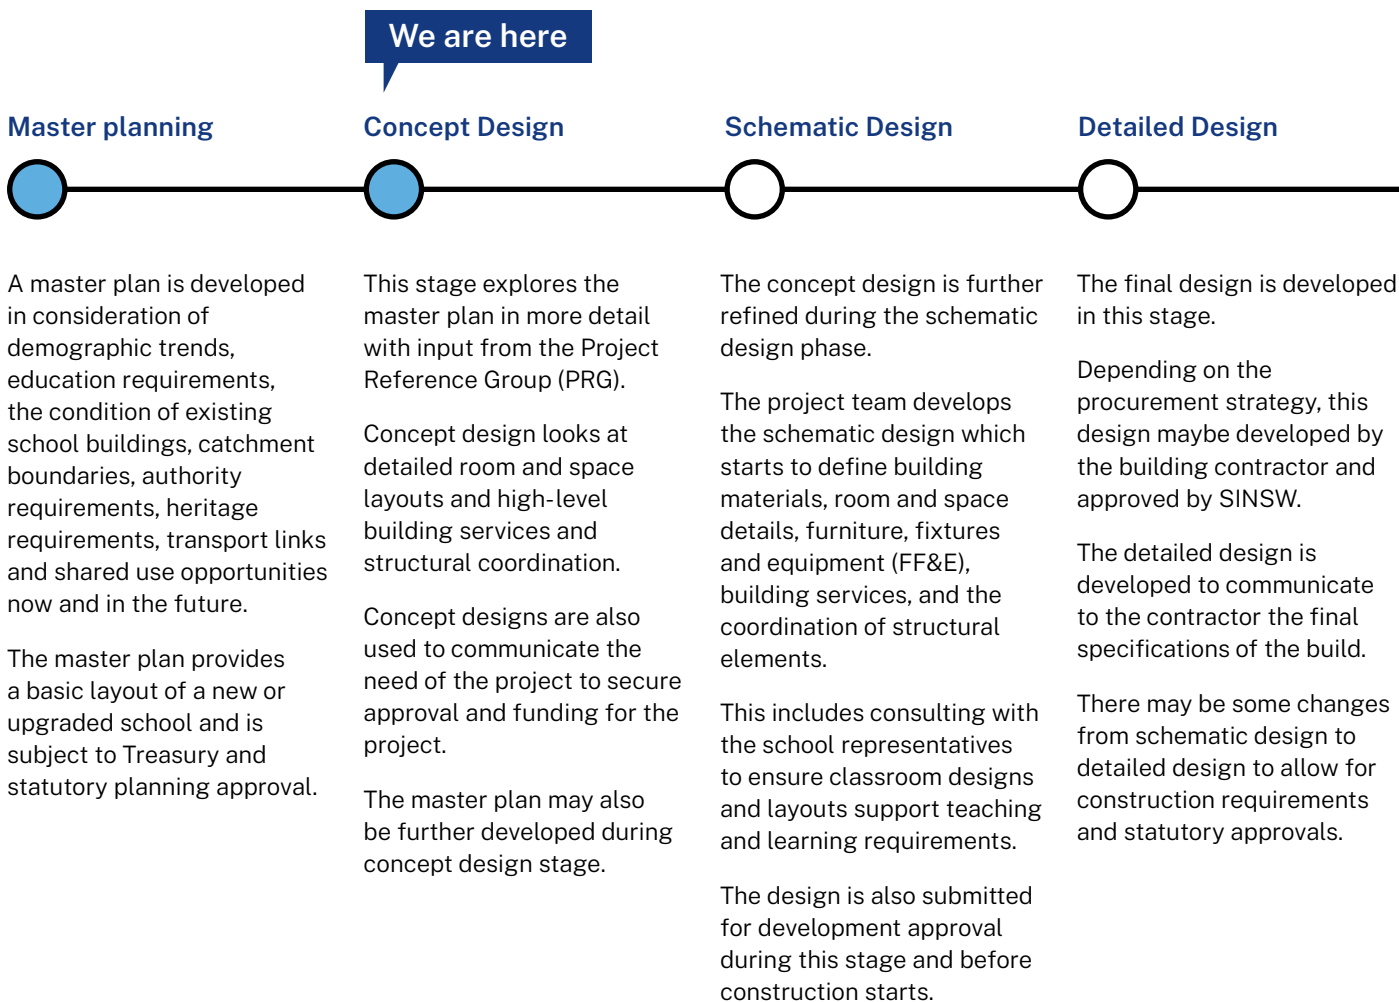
We are here

Master planning

Concept Design

Schematic Design

Detailed Design

A master plan is developed in consideration of demographic trends, education requirements, the condition of existing school buildings, catchment boundaries, authority requirements, heritage requirements, transport links and shared use opportunities now and in the future.

The master plan provides a basic layout of a new or upgraded school and is subject to Treasury and statutory planning approval.

This stage explores the master plan in more detail with input from the Project Reference Group (PRG).

Concept design looks at detailed room and space layouts and high-level building services and structural coordination.

Concept designs are also used to communicate the need of the project to secure approval and funding for the project.

The master plan may also be further developed during concept design stage.

The concept design is further refined during the schematic design phase.

The project team develops the schematic design which starts to define building materials, room and space details, furniture, fixtures and equipment (FF&E), building services, and the coordination of structural elements.

This includes consulting with the school representatives to ensure classroom designs and layouts support teaching and learning requirements.

The design is also submitted for development approval during this stage and before construction starts.

The final design is developed in this stage.

Depending on the procurement strategy, this design maybe developed by the building contractor and approved by SINSW.

The detailed design is developed to communicate to the contractor the final specifications of the build.

There may be some changes from schematic design to detailed design to allow for construction requirements and statutory approvals.